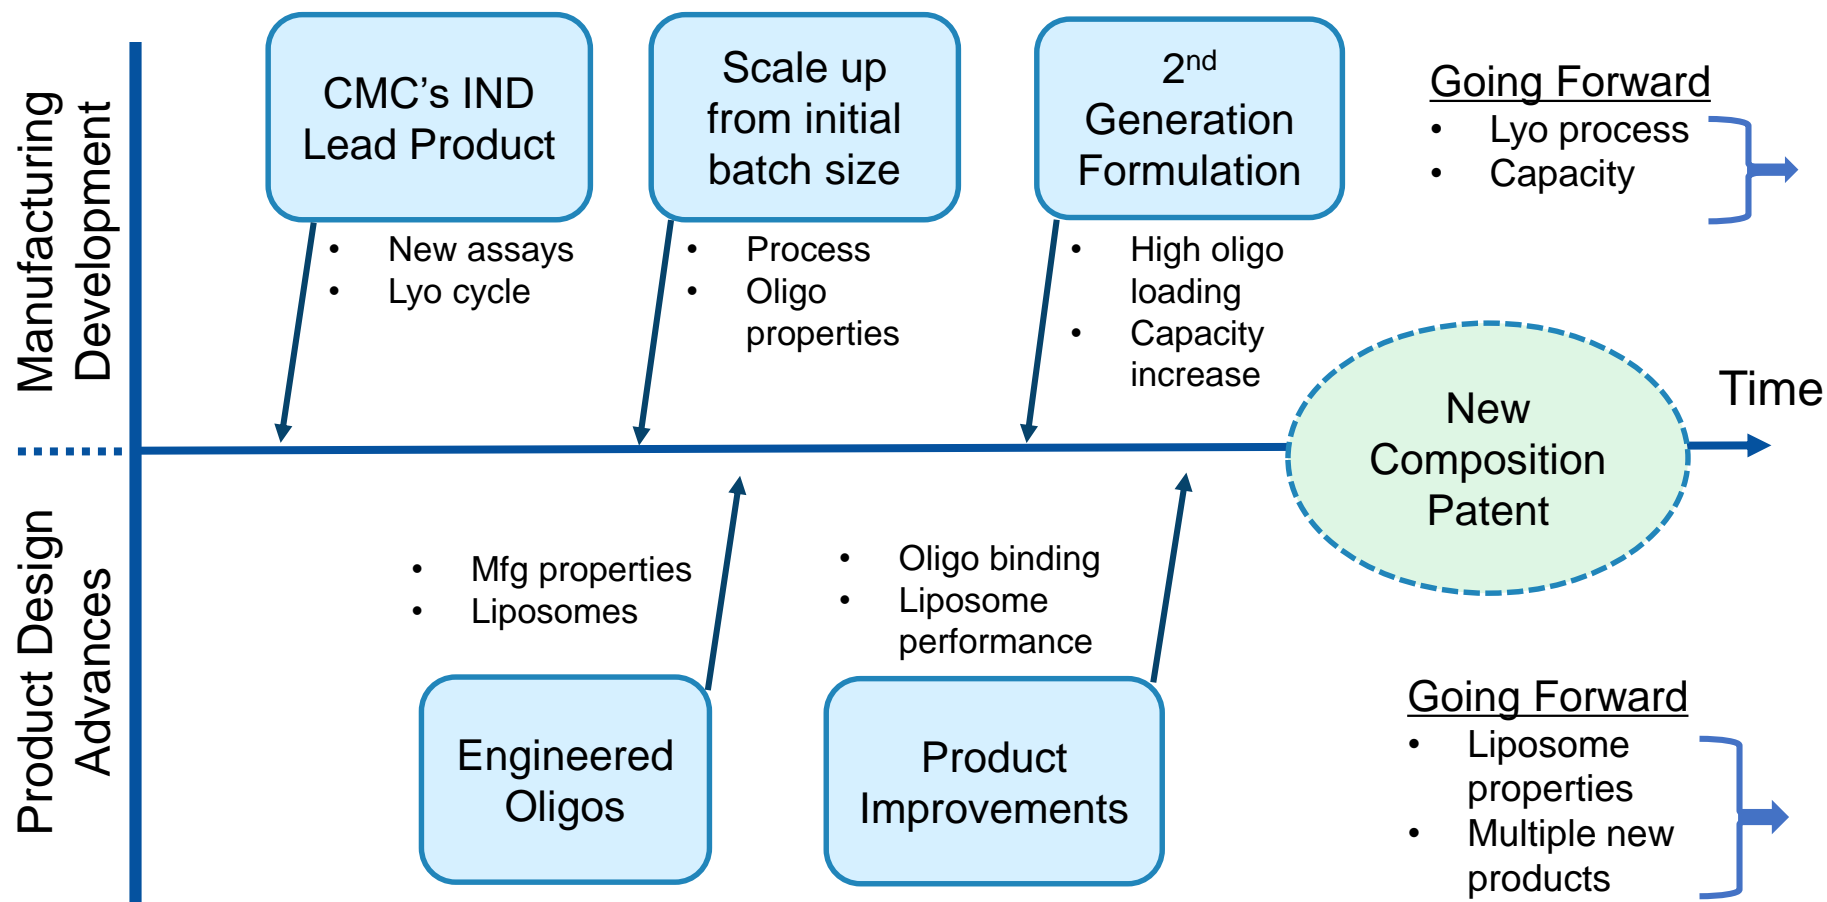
Manufacturing Development

CMC's IND Lead Product

- New assays
- Lyo cycle

Scale up from initial batch size

- Process
- Oligo properties

2$^{nd}$ Generation Formulation

- High oligo loading
- Capacity increase

Going Forward

- Lyo process
- Capacity

Time

New Composition Patent

Product Design Advances

- Mfg properties
- Liposomes

Engineered Oligos

- Oligo binding
- Liposome performance

Product Improvements

Going Forward

- Liposome properties
- Multiple new products